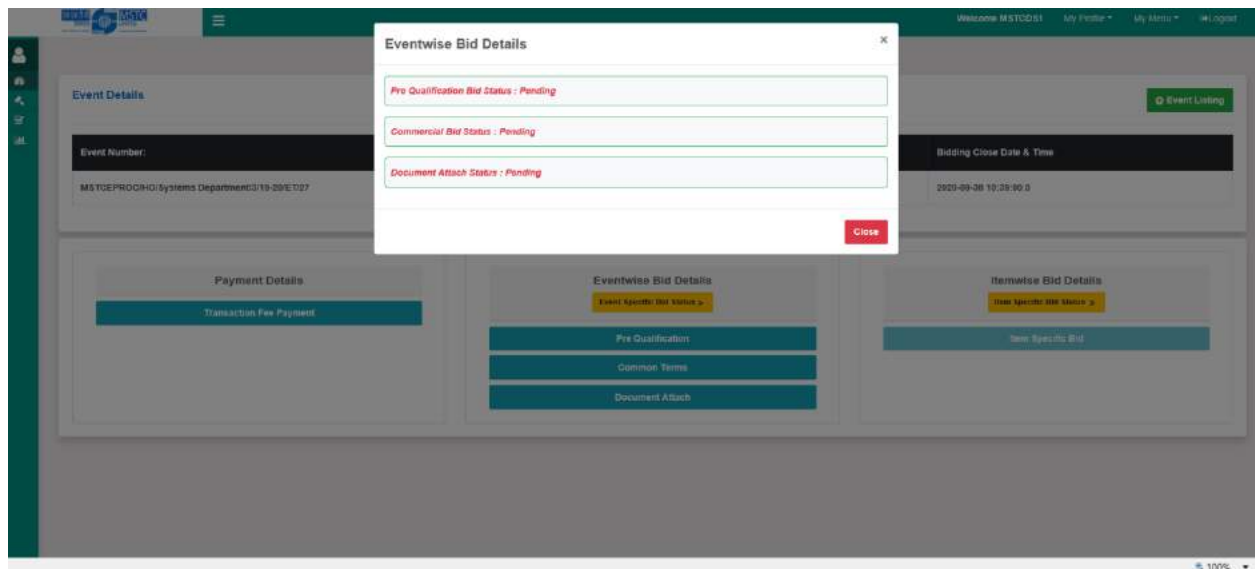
Welcome MSTODS1 My Profile ▾ My Menu ▾ Logout

Event Details

Event Listing

Event Number:

MSTC/EPROC/HO/Systems Department/3/19-20/ET/27

Bidding Close Date & Time

2020-09-30 10:20:00.0

Eventwise Bid Details

×

Pre Qualification Bid Status : Pending

Commercial Bid Status : Pending

Document Attach Status : Pending

Close

Payment Details

Transaction Fee Payment

Eventwise Bid Details

Event Specific Bid Status »

Pre Qualification

Common Terms

Document Attach

Itemwise Bid Details

Item Specific Bid Status »

Item Specific Bid

100%